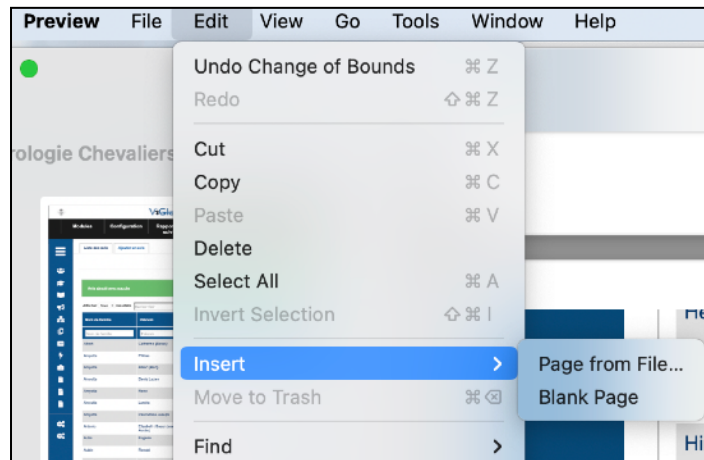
Preview File Edit View Go Tools Window Help

Undo Change of Bounds ⌘Z
Redo ⇧⌘Z
Cut ⌘X
Copy ⌘C
Paste ⌘V
Delete
Select All ⌘A
Invert Selection ⇧⌘I
Insert >
Move to Trash ⌘⌫
Find >

Page from File...
Blank Page

rologie Chevaliers

He

Hi